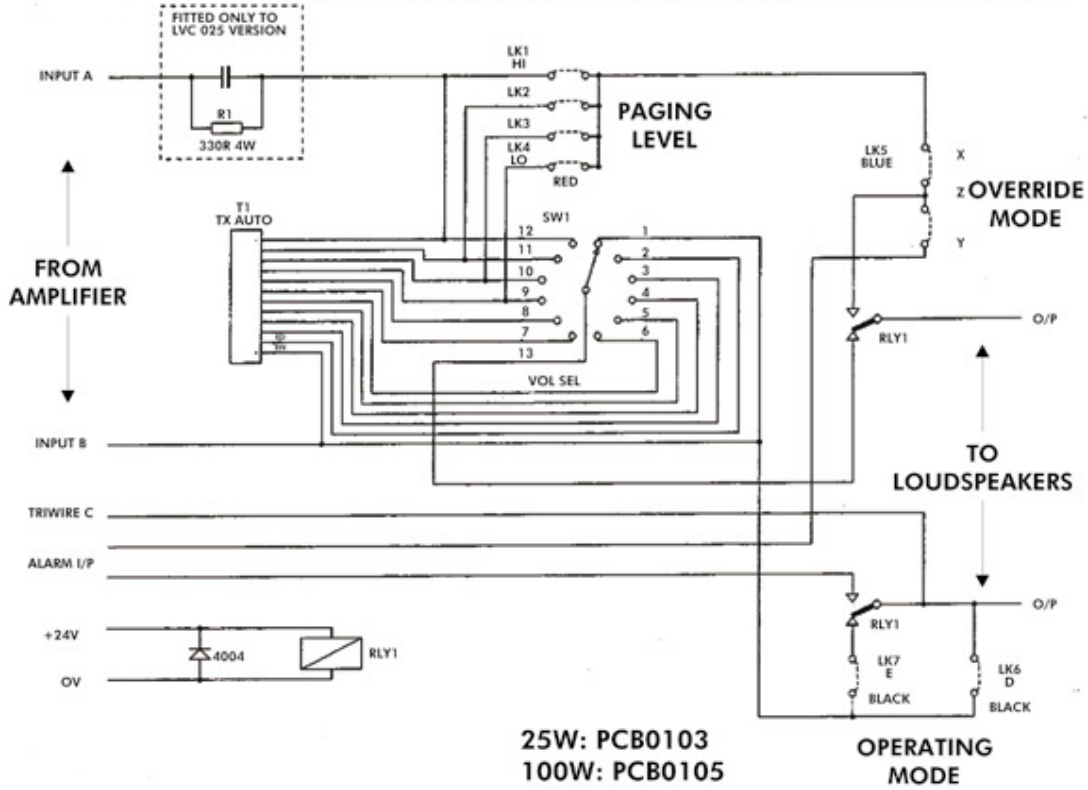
FITTED ONLY TO LVC 025 VERSION

INPUT A

R1
330R 4W

LK1
HI

LK2

LK3

LK4
LO

RED

PAGING LEVEL

LK5
BLUE

X

Z OVERRIDE MODE

Y

T1
TX AUTO

SW1

12
11
10
9
8
7
13

1
2
3
4
5
6

VOL SEL

FROM AMPLIFIER

O/P

RLY1

INPUT B

TO LOUDSPEAKERS

TRIWIRE C

ALARM I/P

O/P

RLY1

+24V

4004

RLY1

OV

LK7
E

BLACK

LK6
D

BLACK

25W: PCB0103
100W: PCB0105

OPERATING MODE